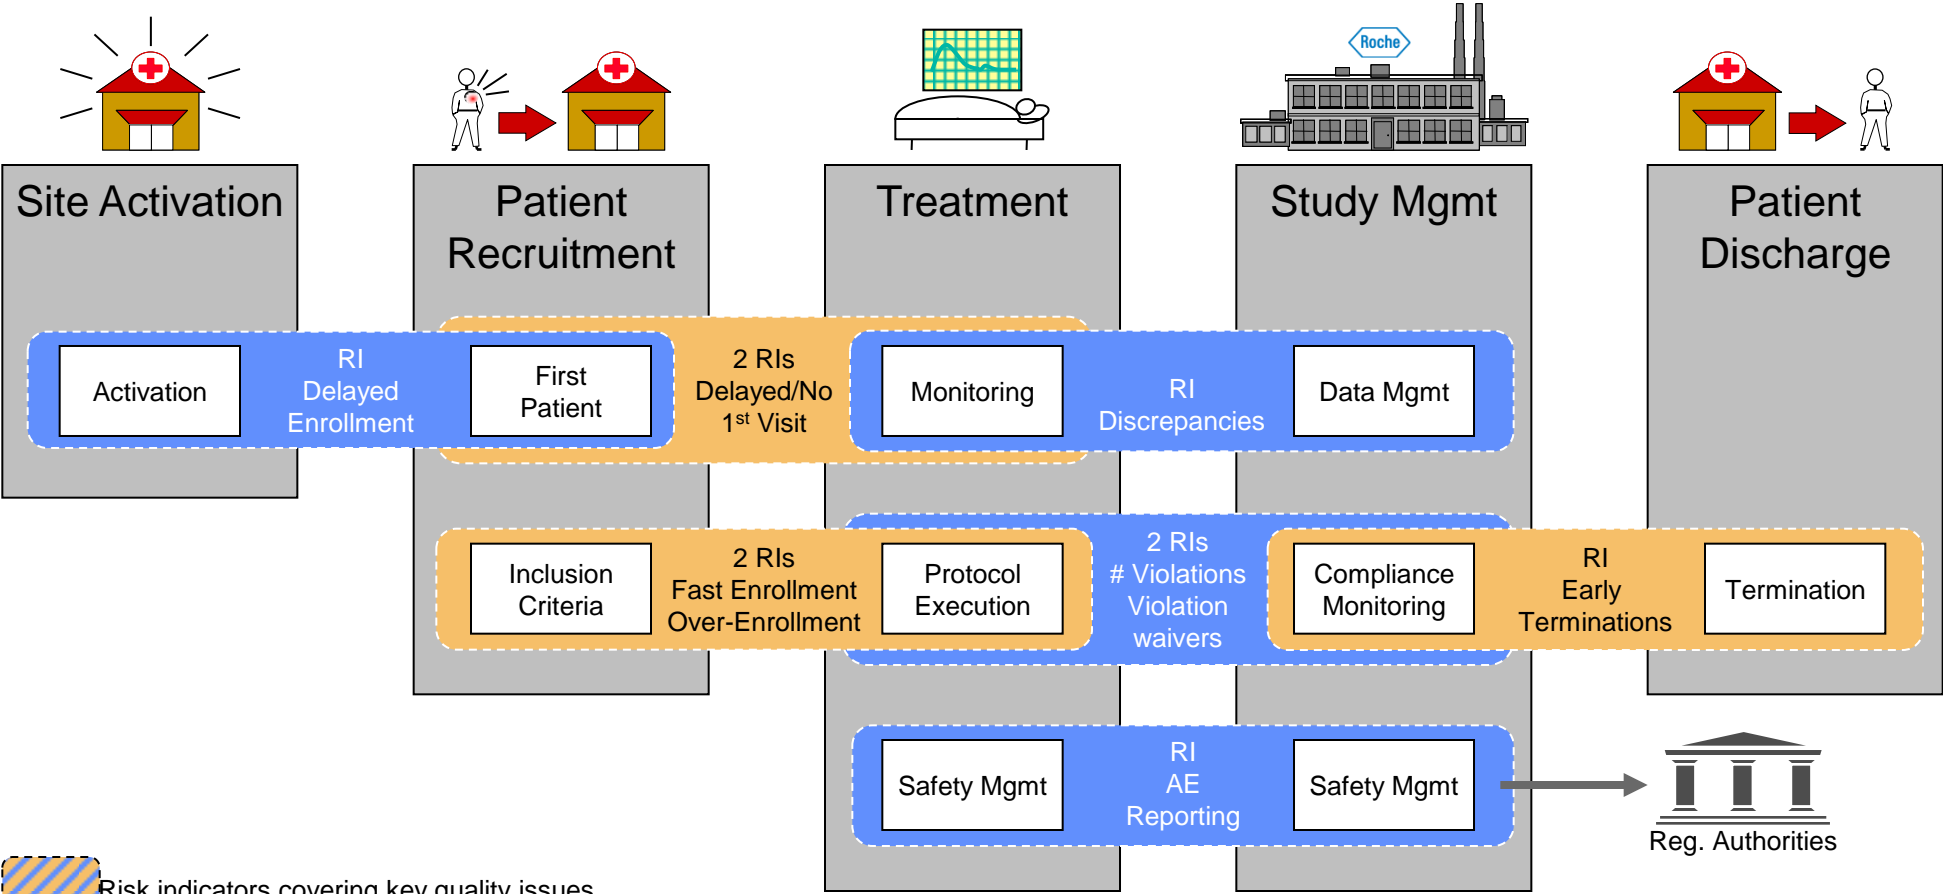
Roche

Site Activation

Patient Recruitment

Treatment

Study Mgmt

Patient Discharge

Activation

RI
Delayed
Enrollment

First Patient

2 RIs
Delayed/No
1$^{st}$ Visit

Monitoring

RI
Discrepancies

Data Mgmt

Inclusion Criteria

2 RIs
Fast Enrollment
Over-Enrollment

Protocol Execution

2 RIs
# Violations
Violation
waivers

Compliance Monitoring

RI
Early
Terminations

Termination

Safety Mgmt

RI
AE
Reporting

Safety Mgmt

Reg. Authorities

Risk indicators covering key quality issues